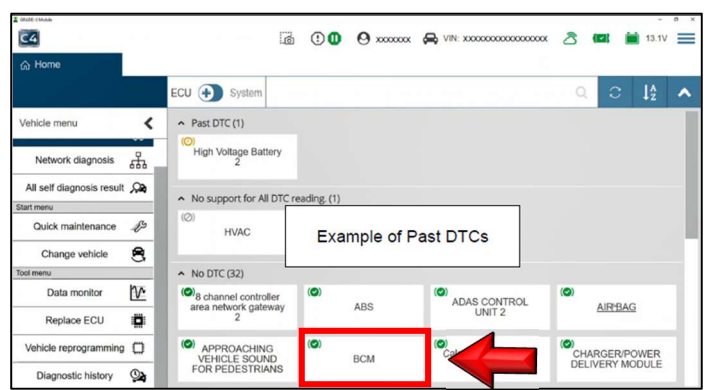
C4

xxxxxxx VIN: xxxxxxxxxxxxxxxxx 13.1V

Home

ECU System

Vehicle menu

Network diagnosis

All self diagnosis result

Start menu

Quick maintenance

Change vehicle

Tool menu

Data monitor

Replace ECU

Vehicle reprogramming

Diagnostic history

Past DTC (1)

High Voltage Battery 2

No support for All DTC reading. (1)

HVAC

Example of Past DTCs

No DTC (32)

8 channel controller area network gateway 2

ABS

ADAS CONTROL UNIT 2

AIRBAG

APPROACHING VEHICLE SOUND FOR PEDESTRIANS

BCM

Ca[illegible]

CHARGER/POWER DELIVERY MODULE